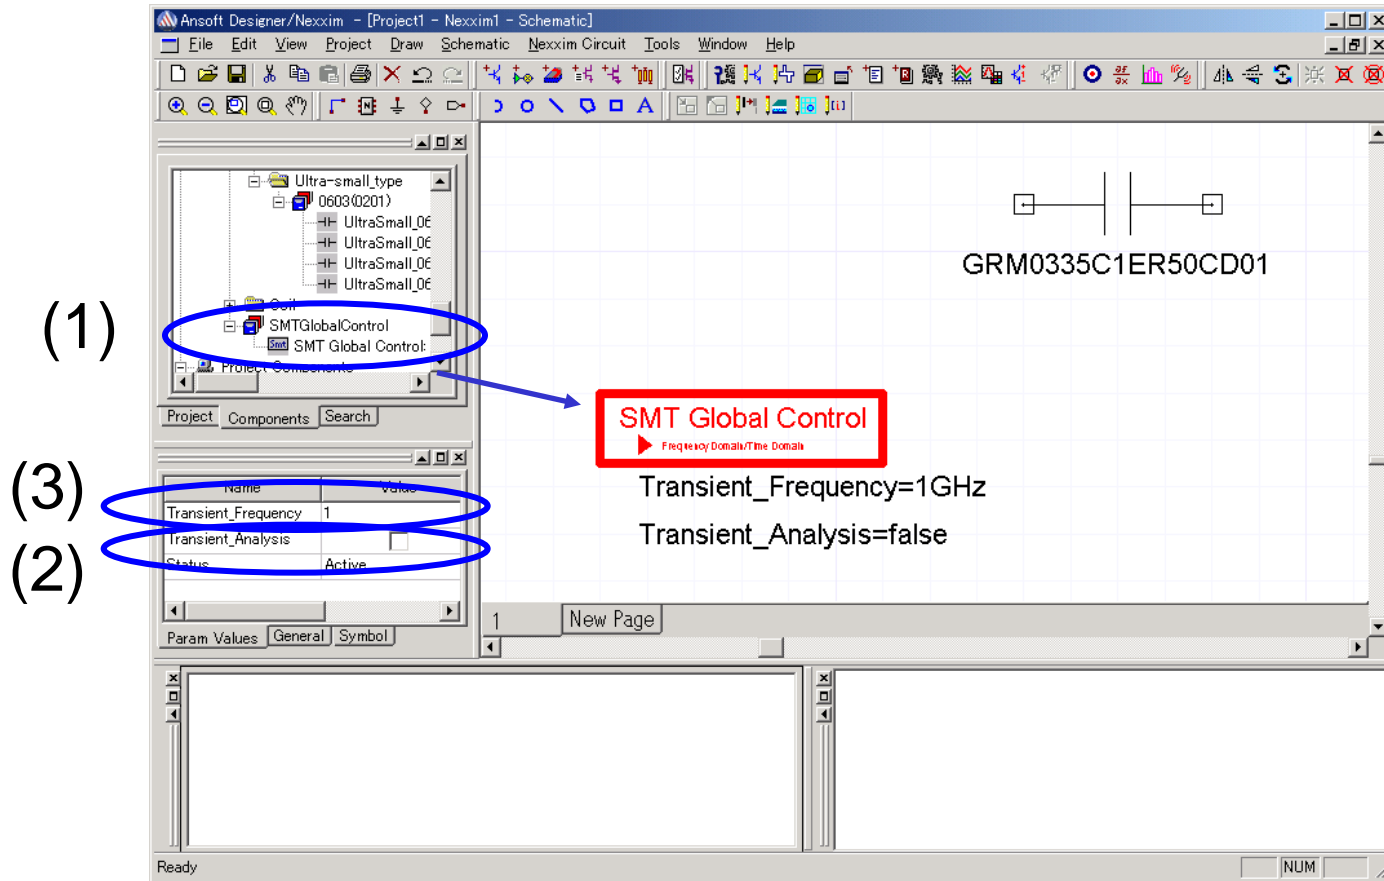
Ansoft Designer/Nexxim - [Project1 - Nexxim1 - Schematic]

File Edit View Project Draw Schematic Nexxim Circuit Tools Window Help

Ultra-small_type
0603(0201)
UltraSmall_06
UltraSmall_06
UltraSmall_06
UltraSmall_06
Coil
SMTGlobalControl
SMT Global Control
Project Components

Project Components Search

(1)

(3)

(2)

| Name | Value |
|---|---|
| Transient_Frequency | 1 |
| Transient_Analysis | |
| Status | Active |

Param Values General Symbol

GRM0335C1ER50CD01

SMT Global Control
Frequency Domain/Time Domain

Transient_Frequency=1GHz

Transient_Analysis=false

1 New Page

Ready NUM